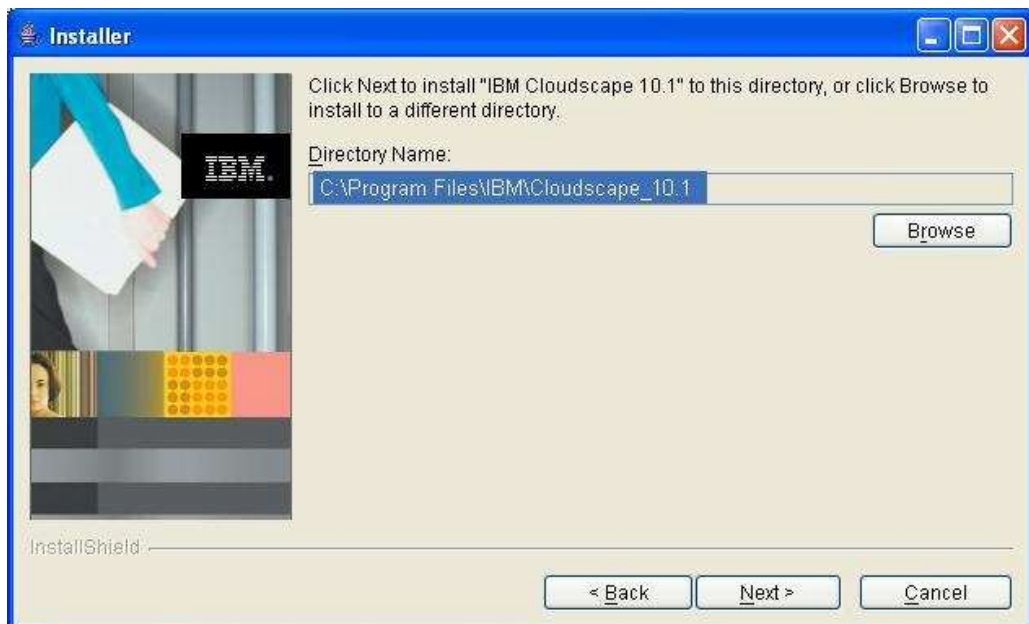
Installer

IBM.

Click Next to install "IBM Cloudscape 10.1" to this directory, or click Browse to install to a different directory.

Directory Name:

C:\Program Files\IBM\Cloudscape_10.1

Browse

InstallShield

< Back

Next >

Cancel